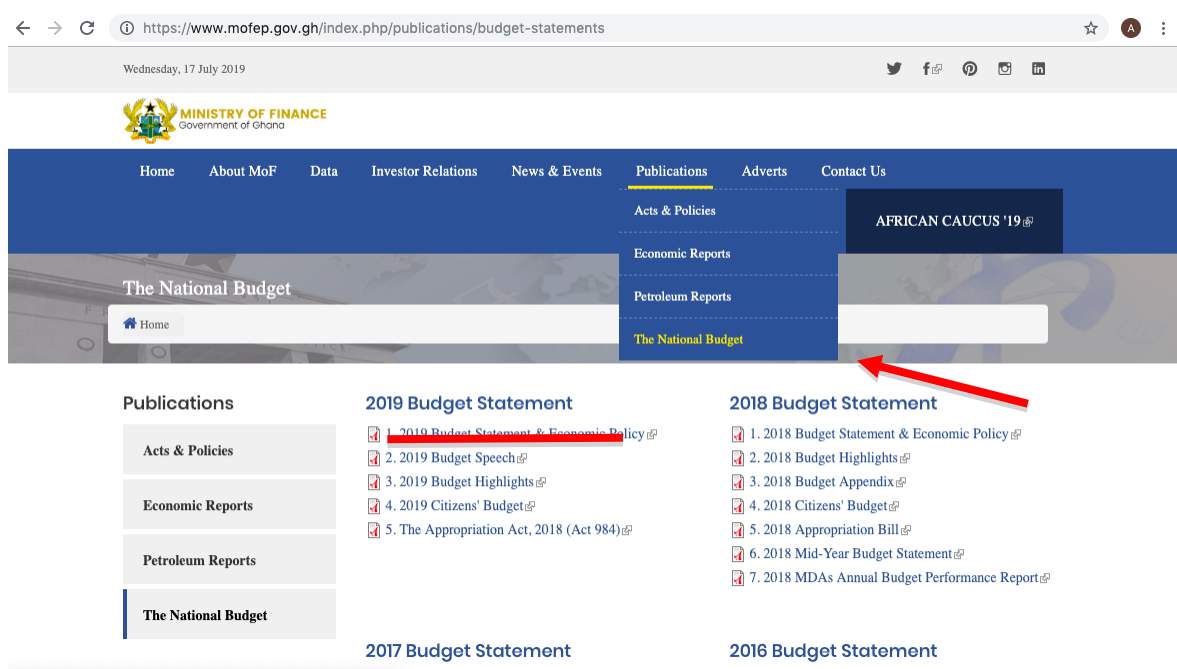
https://www.mofep.gov.gh/index.php/publications/budget-statements

A

Wednesday, 17 July 2019

MINISTRY OF FINANCE
Government of Ghana

Home About MoF Data Investor Relations News & Events Publications Adverts Contact Us

Acts & Policies
Economic Reports
Petroleum Reports
The National Budget

AFRICAN CAUCUS '19

The National Budget

Home

Publications

Acts & Policies

Economic Reports

Petroleum Reports

The National Budget

2019 Budget Statement

1. 2019 Budget Statement & Economic Policy
2. 2019 Budget Speech
3. 2019 Budget Highlights
4. 2019 Citizens' Budget
5. The Appropriation Act, 2018 (Act 984)

2018 Budget Statement

1. 2018 Budget Statement & Economic Policy
2. 2018 Budget Highlights
3. 2018 Budget Appendix
4. 2018 Citizens' Budget
5. 2018 Appropriation Bill
6. 2018 Mid-Year Budget Statement
7. 2018 MDAs Annual Budget Performance Report

2017 Budget Statement

2016 Budget Statement